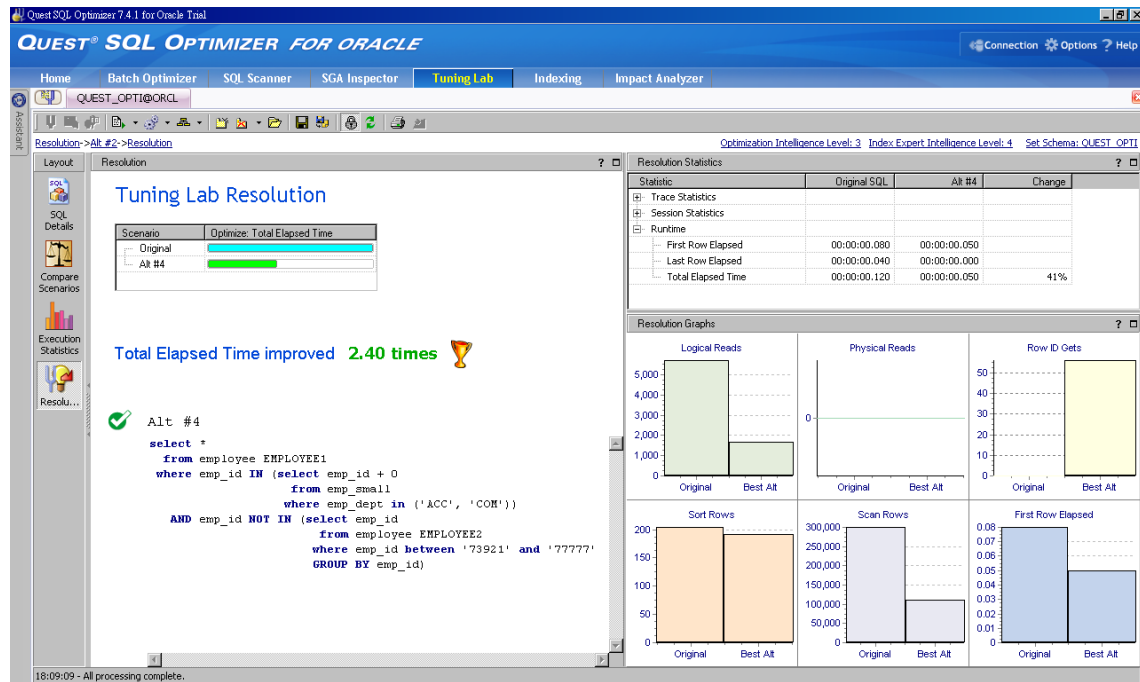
Quest SQL Optimizer 7.4.1 for Oracle Trial

QUEST® SQL OPTIMIZER FOR ORACLE

Connection Options ? Help

Home | Batch Optimizer | SQL Scanner | SGA Inspector | Tuning Lab | Indexing | Impact Analyzer

Assistant

QUEST_OPTI@ORCL

Resolution->Alt #2->Resolution

Optimization Intelligence Level: 3 Index Expert Intelligence Level: 4 Set Schema: QUEST_OPTI

Layout

SQL Details

Compare Scenarios

Execution Statistics

Resolu...

Resolution ?

Tuning Lab Resolution

| Scenario | Optimize: Total Elapsed Time |
|---|---|
| Original | |
| Alt #4 | |

Total Elapsed Time improved 2.40 times

Alt #4

select *
from employee EMPLOYEE1
where emp_id IN (select emp_id + 0
from emp_small
where emp_dept in ('ACC', 'COM'))
AND emp_id NOT IN (select emp_id
from employee EMPLOYEE2
where emp_id between '73921' and '77777'
GROUP BY emp_id)

Resolution Statistics ?

| Statistic | Original SQL | Alt #4 | Change |
|---|---|---|---|
| Trace Statistics | | | |
| Session Statistics | | | |
| Runtime | | | |
| First Row Elapsed | 00:00:00.080 | 00:00:00.050 | |
| Last Row Elapsed | 00:00:00.040 | 00:00:00.000 | |
| Total Elapsed Time | 00:00:00.120 | 00:00:00.050 | 41% |

Resolution Graphs ?

Logical Reads
5,000 4,000 3,000 2,000 1,000 0
Original Best Alt

Physical Reads
0
Original Best Alt

Row ID Gets
50 40 30 20 10 0
Original Best Alt

Sort Rows
200 150 100 50 0
Original Best Alt

Scan Rows
300,000 250,000 200,000 150,000 100,000 50,000 0
Original Best Alt

First Row Elapsed
0.08 0.07 0.06 0.05 0.04 0.03 0.02 0.01 0
Original Best Alt

18:09:09 - All processing complete.